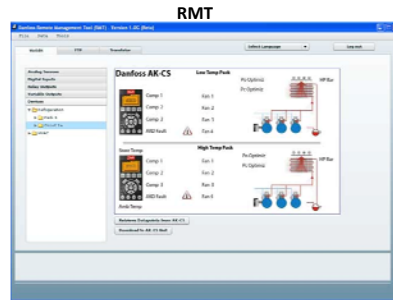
RMT

Danfoss Remote Management Tool (RMT) - Version 1.0 (Beta)

Danfoss AK-CS

Low Temp Pack

Comp 1
Comp 2
Comp 3
RSD fault

Fan 1
Fan 2
Fan 3
Fan 4

Po Optimiz
Pc Optimiz

HP Bar

High Temp Pack

Comp 1
Comp 2
Comp 3
RSD fault

Fan 1
Fan 2
Fan 3
Fan 4

Po Optimiz
Pc Optimiz

HP Bar

Select Language

Log out

Retrieve Datapoints from AK-CS

Download to AK-CS Unit

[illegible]